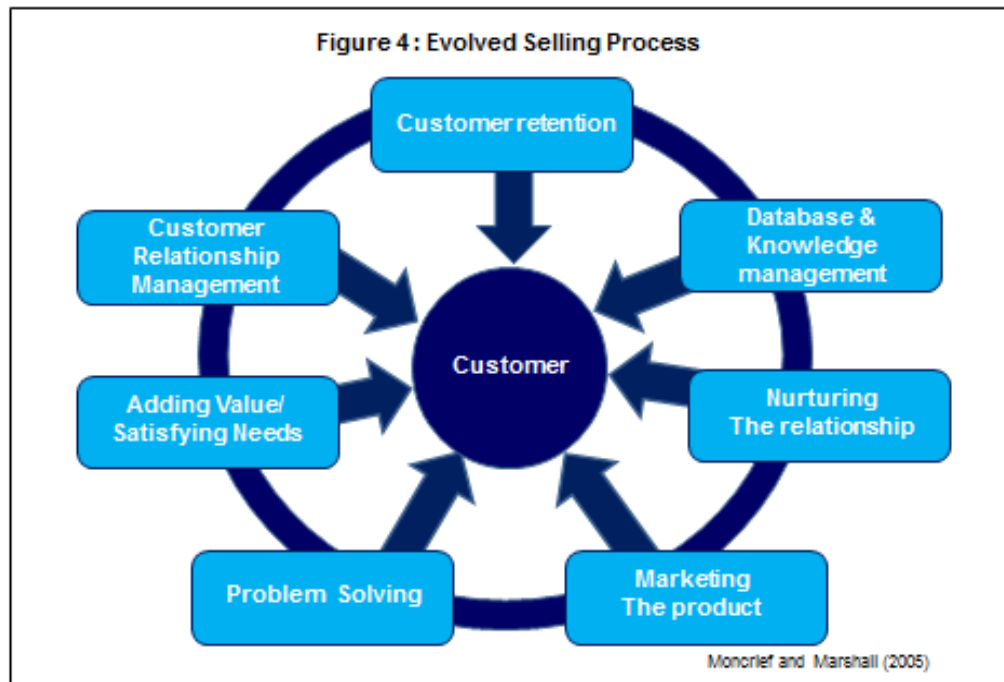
Figure 4 : Evolved Selling Process

Customer retention

Customer Relationship Management

Database & Knowledge management

Customer

Adding Value/ Satisfying Needs

Nurturing The relationship

Problem Solving

Marketing The product

Moncrief and Marshall (2005)